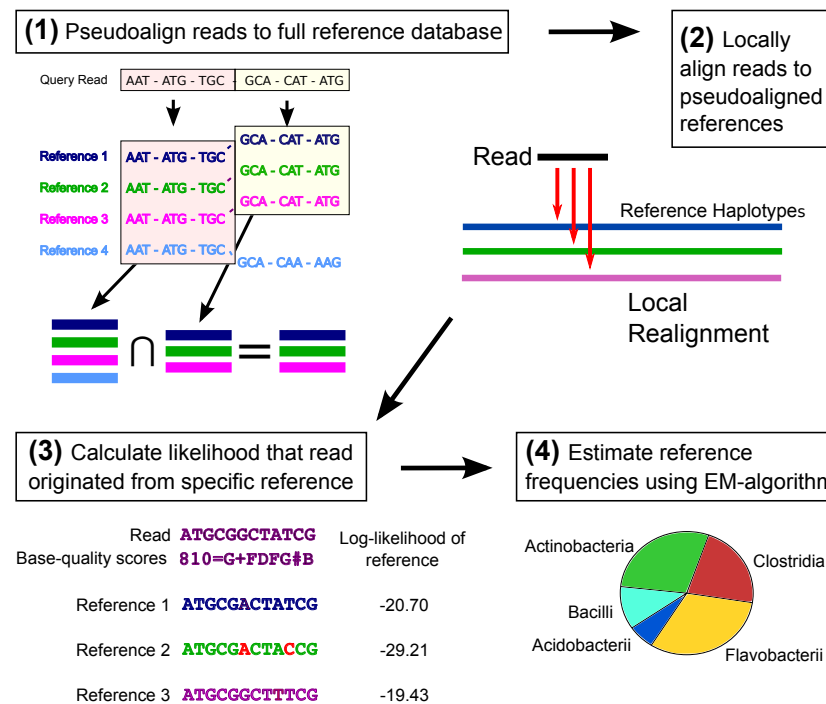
(1) Pseudoalign reads to full reference database

Query Read AAT - ATG - TGC GCA - CAT - ATG

Reference 1 AAT - ATG - TGC GCA - CAT - ATG
Reference 2 AAT - ATG - TGC GCA - CAT - ATG
Reference 3 AAT - ATG - TGC GCA - CAT - ATG
Reference 4 AAT - ATG - TGC GCA - CAA - AAG

(2) Locally align reads to pseudoaligned references

Read

Reference Haplotypes

Local Realignment

(3) Calculate likelihood that read originated from specific reference

Read ATGCGGCTATCG
Base-quality scores 810=G+FDFG#B

Log-likelihood of reference

| | | |
|---|---|---|
| Reference 1 | ATGCGACTATCG | -20.70 |
| Reference 2 | ATGCGACTACCG | -29.21 |
| Reference 3 | ATGCGGCTTTCG | -19.43 |

(4) Estimate reference frequencies using EM-algorithm

Actinobacteria
Clostridia
Bacilli
Acidobacterii
Flavobacterii